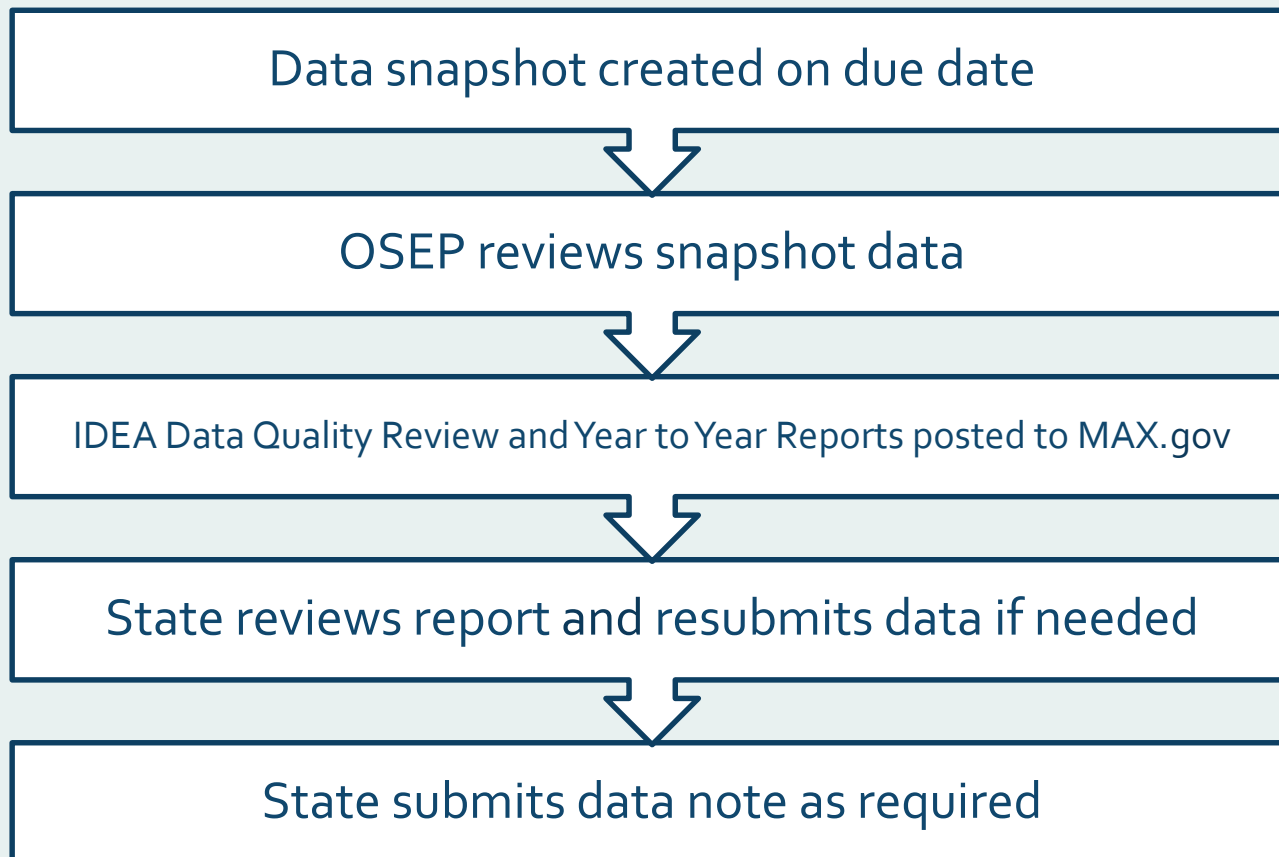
Data snapshot created on due date

OSEP reviews snapshot data

IDEA Data Quality Review and Year to Year Reports posted to MAX.gov

State reviews report and resubmits data if needed

State submits data note as required